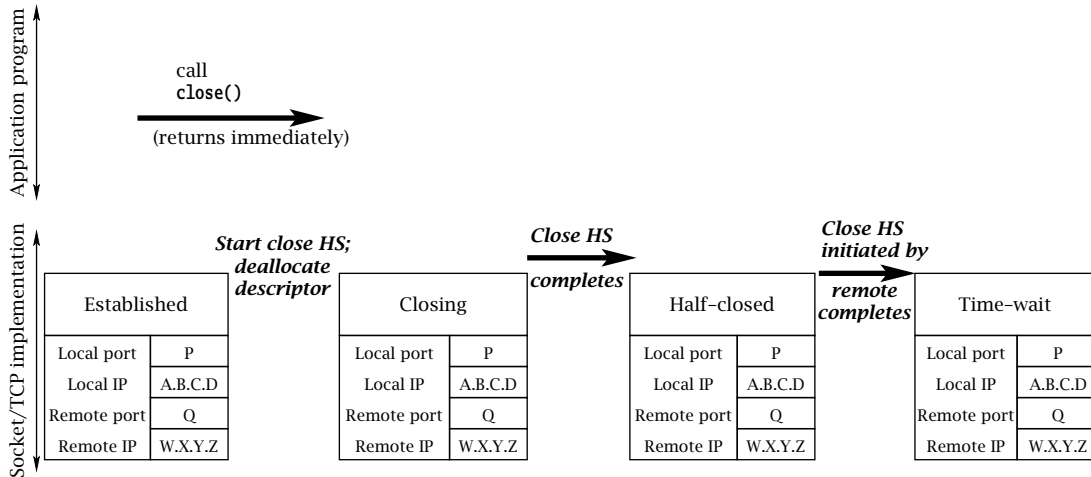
Application program

call
close()

(returns immediately)

Socket/TCP implementation

Established

| Local port | P |
|---|---|
| Local IP | A.B.C.D |
| Remote port | Q |
| Remote IP | W.X.Y.Z |

Start close HS; deallocate descriptor

Closing

| Local port | P |
|---|---|
| Local IP | A.B.C.D |
| Remote port | Q |
| Remote IP | W.X.Y.Z |

Close HS completes

Half-closed

| Local port | P |
|---|---|
| Local IP | A.B.C.D |
| Remote port | Q |
| Remote IP | W.X.Y.Z |

Close HS initiated by remote completes

Time-wait

| Local port | P |
|---|---|
| Local IP | A.B.C.D |
| Remote port | Q |
| Remote IP | W.X.Y.Z |